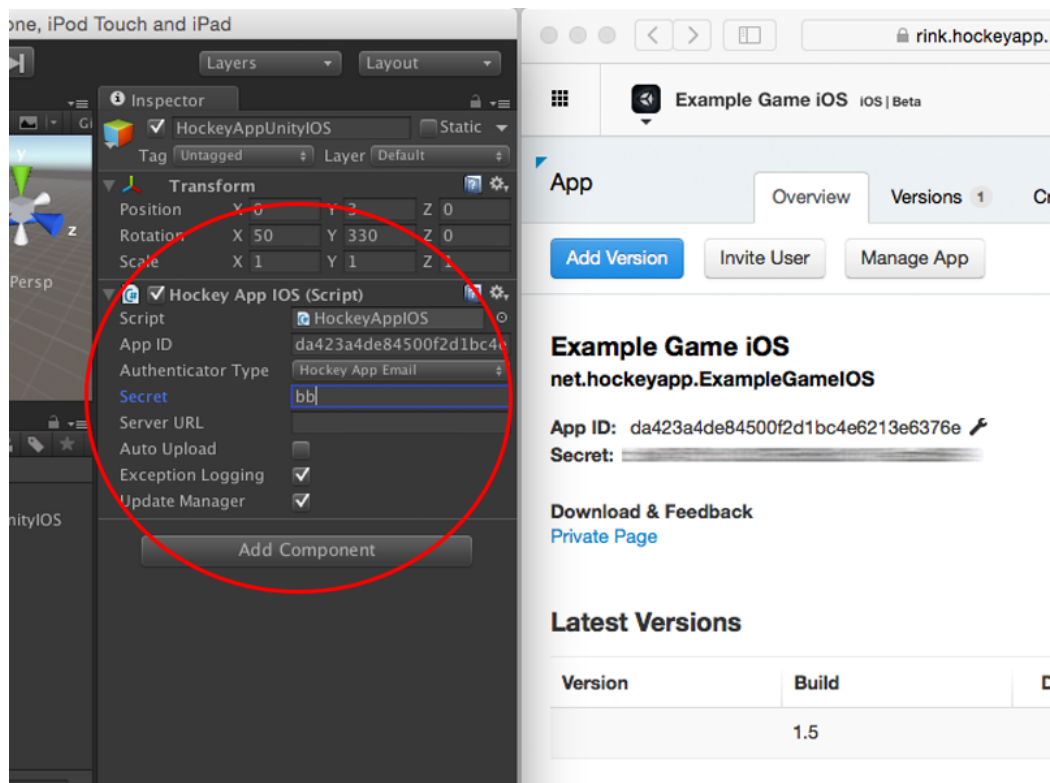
one, iPod Touch and iPad

Layers

Layout

Inspector

HockeyAppUnityIOS

Static

Tag Untagged

Layer Default

Transform

Position X 0 Y 3 Z 0

Rotation X 50 Y 330 Z 0

Scale X 1 Y 1 Z 1

Persp

Hockey App IOS (Script)

Script HockeyAppIOS

App ID da423a4de84500f2d1bc4e

Authenticator Type Hockey App Email

Secret bb

Server URL

Auto Upload

Exception Logging

Update Manager

nityIOS

Add Component

rink.hockeyapp.

Example Game iOS iOS | Beta

App

Overview

Versions 1

Cr

Add Version

Invite User

Manage App

Example Game iOS

net.hockeyapp.ExampleGameIOS

App ID: da423a4de84500f2d1bc4e6213e6376e

Secret: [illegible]

Download & Feedback

Private Page

Latest Versions

| Version | Build | D |
|---|---|---|
| | 1.5 | |